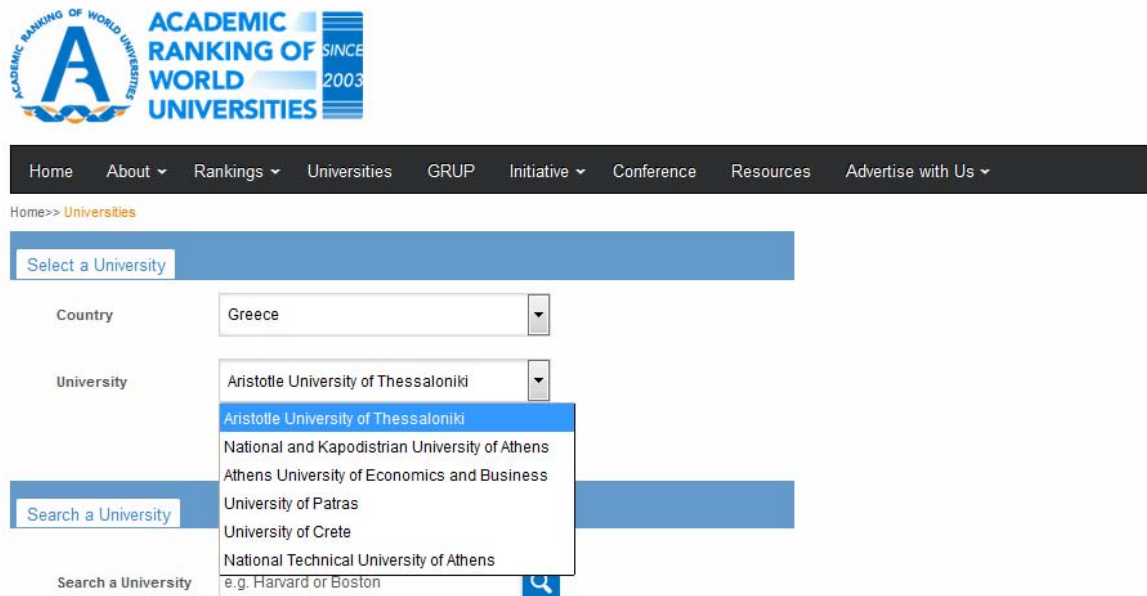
ACADEMIC RANKING OF WORLD UNIVERSITIES

ACADEMIC RANKING OF WORLD UNIVERSITIES SINCE 2003

Home About Rankings Universities GRUP Initiative Conference Resources Advertise with Us

Home>> Universities

Select a University

Country Greece

University Aristotle University of Thessaloniki

Aristotle University of Thessaloniki
National and Kapodistrian University of Athens
Athens University of Economics and Business
University of Patras
University of Crete
National Technical University of Athens

Search a University

Search a University e.g. Harvard or Boston